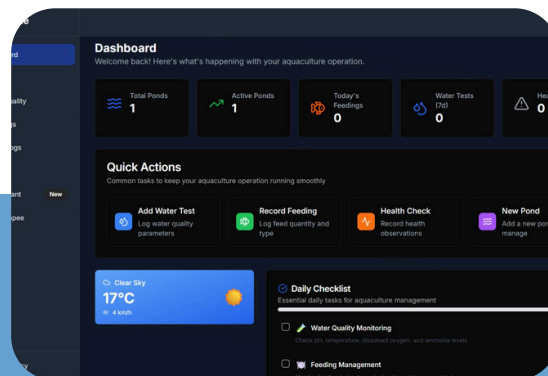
e

rd

uality

s

ogs

ant New

pee

y

Dashboard

Welcome back! Here's what's happening with your aquaculture operation.

Total Ponds
1

Active Ponds
1

Today's Feedings
0

Water Tests (7d)
0

He
0

Quick Actions

Common tasks to keep your aquaculture operation running smoothly

Add Water Test
Log water quality parameters

Record Feeding
Log feed quantity and type

Health Check
Record health observations

New Pond
Add a new po manage

Clear Sky
17°C
4 km/h

Daily Checklist

Essential daily tasks for aquaculture management

Water Quality Monitoring
Check pH, temperature, dissolved oxygen, and ammonia levels

Feeding Management